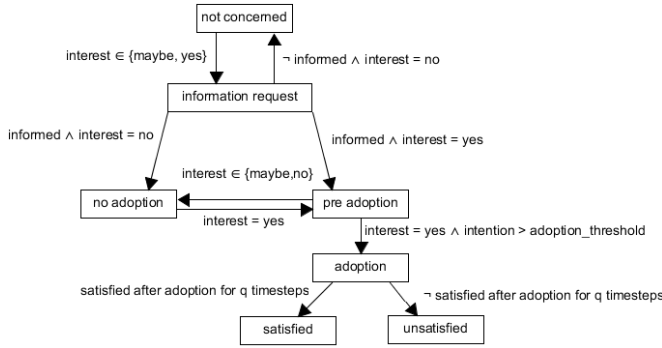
not concerned

interest $\in$ {maybe, yes}

$\neg$ informed $\wedge$ interest = no

information request

informed $\wedge$ interest = no

informed $\wedge$ interest = yes

interest $\in$ {maybe,no}

no adoption

pre adoption

interest = yes

interest = yes $\wedge$ intention > adoption_threshold

adoption

satisfied after adoption for q timesteps

$\neg$ satisfied after adoption for q timesteps

satisfied

unsatisfied